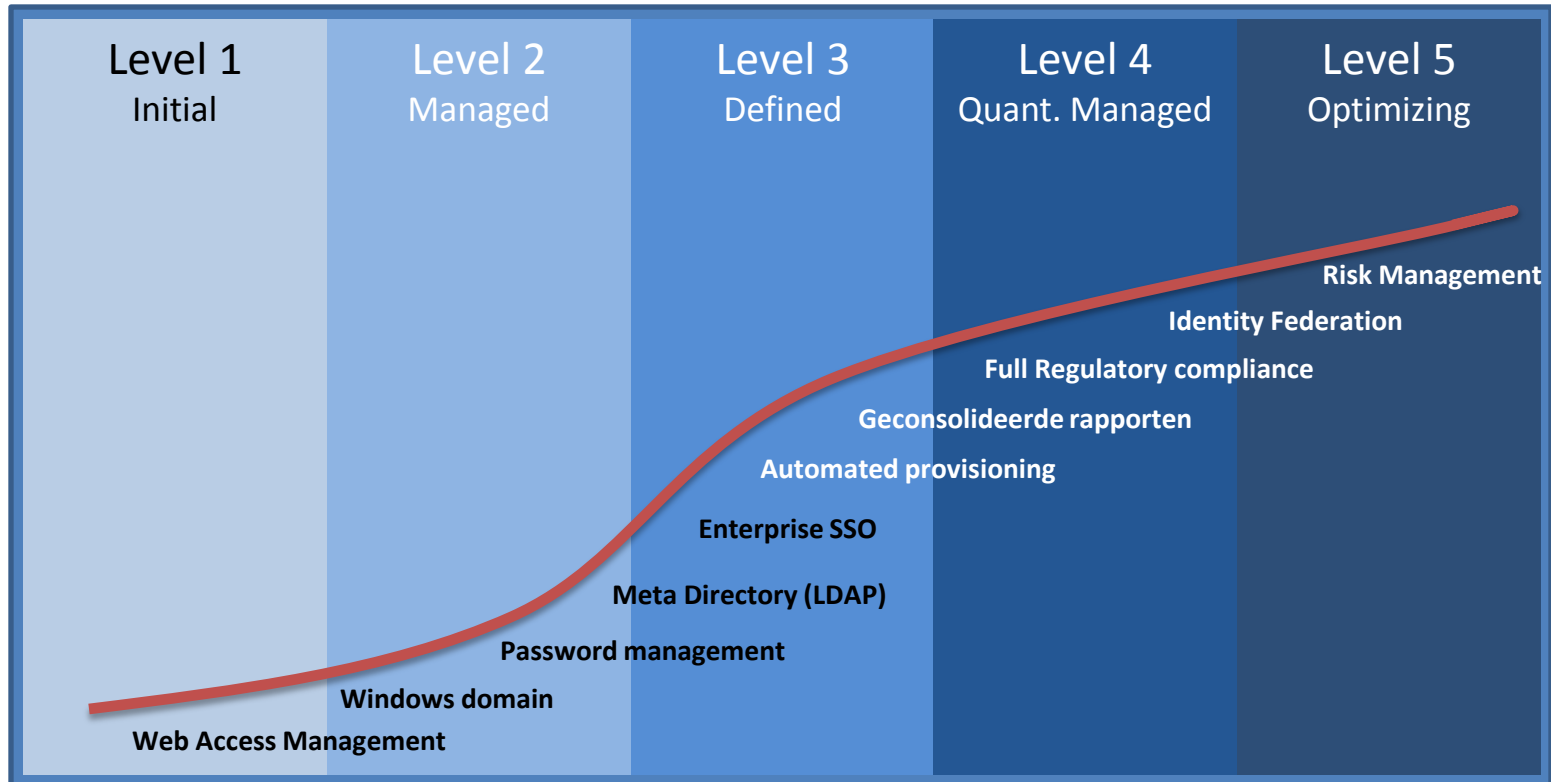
Level 1
Initial

Level 2
Managed

Level 3
Defined

Level 4
Quant. Managed

Level 5
Optimizing

Risk Management
Identity Federation
Full Regulatory compliance
Geconsolideerde rapporten
Automated provisioning
Enterprise SSO
Meta Directory (LDAP)
Password management
Windows domain
Web Access Management